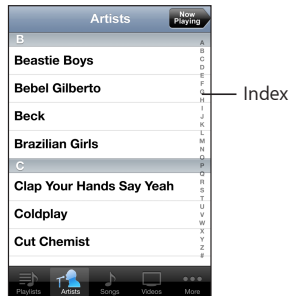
Artists

Now Playing

B

Beastie Boys

Bebel Gilberto

Beck

Brazilian Girls

C

Clap Your Hands Say Yeah

Coldplay

Cut Chemist

A B C D E F G H I J K L M N O P Q R S T U V W X Y Z #

Index

Playlists Artists Songs Videos More